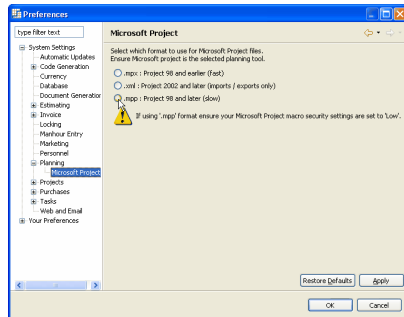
Preferences

type filter text

System Settings
Automatic Updates
Code Generation
Currency
Database
Document Generatior
Estimating
Invoice
Locking
Manhour Entry
Marketing
Personnel
Planning
Microsoft Project
Projects
Purchases
Tasks
Web and Email
Your Preferences

Microsoft Project

Select which format to use for Microsoft Project files.
Ensure Microsoft project is the selected planning tool.

.mpx : Project 98 and earlier (fast)
.xml : Project 2002 and later (imports / exports only)
.mpp : Project 98 and later (slow)

If using '.mpp' format ensure your Microsoft Project macro security settings are set to 'Low'.

Restore Defaults
Apply

OK
Cancel